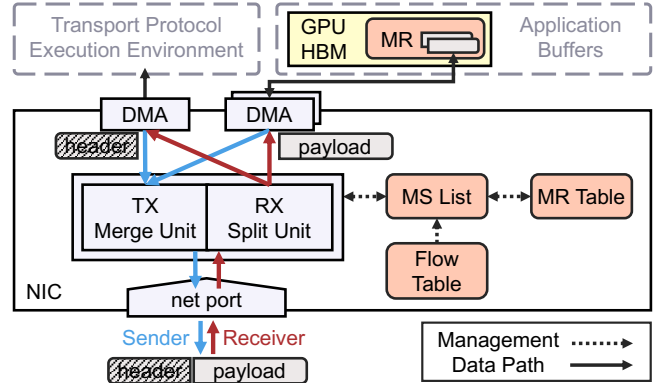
Transport Protocol Execution Environment

GPU HBM

MR

Application Buffers

DMA

DMA

header

payload

TX Merge Unit

RX Split Unit

MS List

MR Table

Flow Table

NIC

net port

Sender

Receiver

header

payload

Management

Data Path